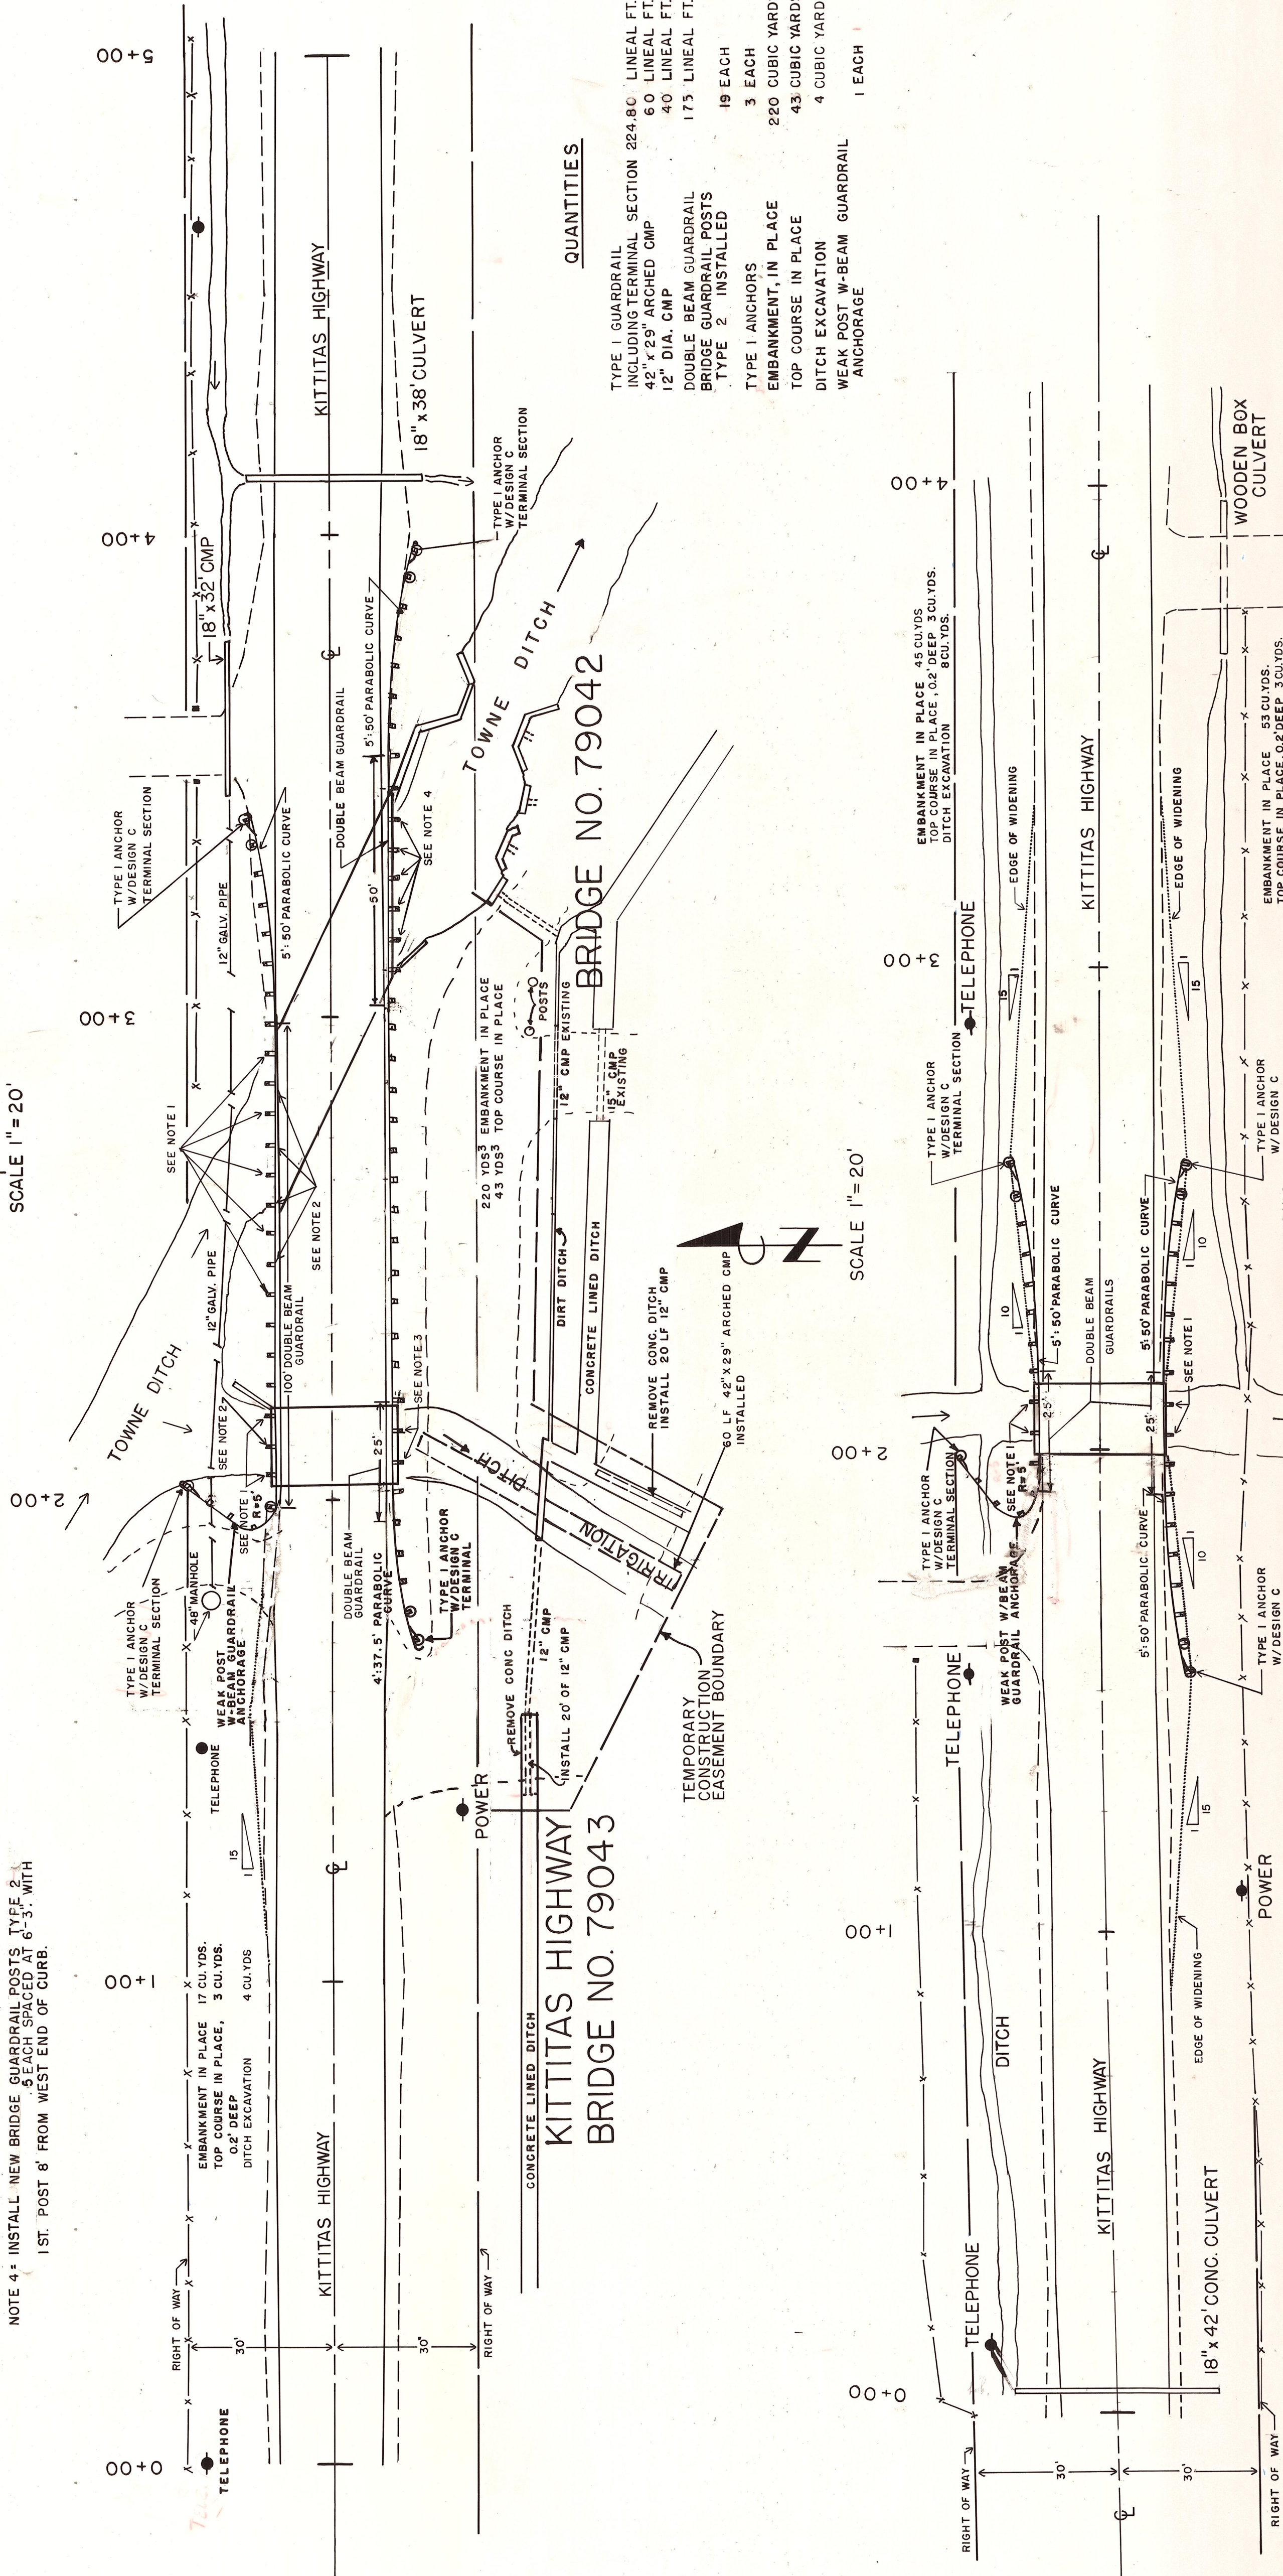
NOTE 4: INSTALL NEW BRIDGE GUARDRAIL POSTS TYPE 2 5 EACH SPACED AT 6'-3", WITH 1ST. POST 8' FROM WEST END OF CURB.

SCALE 1" = 20'

QUANTITIES

| | |
|---|---|
| TYPE 1 GUARDRAIL INCLUDING TERMINAL SECTION | 224.80 LINEAL FT. |
| 42" x 29" ARCHED CMP | 60 LINEAL FT. |
| 12" DIA. CMP | 40 LINEAL FT. |
| DOUBLE BEAM GUARDRAIL | 175 LINEAL FT. |
| BRIDGE GUARDRAIL POSTS TYPE 2 INSTALLED | 19 EACH |
| TYPE 1 ANCHORS | 3 EACH |
| EMBANKMENT, IN PLACE | 220 CUBIC YARD |
| TOP COURSE IN PLACE | 43 CUBIC YARD |
| DITCH EXCAVATION | 4 CUBIC YARD |
| WEAK POST W-BEAM GUARDRAIL ANCHORAGE | 1 EACH |

0+00 1+00 2+00 3+00 4+00 5+00

TELEPHONE
RIGHT OF WAY
30'
30'
RIGHT OF WAY
KITTITAS HIGHWAY
EMBANKMENT IN PLACE 17 CU. YDS. TOP COURSE IN PLACE, 0.2' DEEP 3 CU. YDS. DITCH EXCAVATION 4 CU. YDS
CONCRETE LINED DITCH
KITTITAS HIGHWAY BRIDGE NO. 79043
TELEPHONE
15 1
POWER
TYPE 1 ANCHOR W/DESIGN C TERMINAL SECTION
48" MANHOLE
WEAK POST W-BEAM GUARDRAIL ANCHORAGE
SEE NOTE 1 R=5'
DOUBLE BEAM GUARDRAIL
4':37.5' PARABOLIC CURVE
TYPE 1 ANCHOR W/DESIGN C TERMINAL
REMOVE CONC DITCH
12" CMP
INSTALL 20' OF 12" CMP
TEMPORARY CONSTRUCTION EASEMENT BOUNDARY
TOWNE DITCH
SEE NOTE 2
12" GALV. PIPE
100' DOUBLE BEAM GUARDRAIL
25'
SEE NOTE 3
IRRIGATION DITCH
SEE NOTE 1
SEE NOTE 2
220 YDS³ EMBANKMENT IN PLACE 43 YDS³ TOP COURSE IN PLACE
DIRT DITCH
CONCRETE LINED DITCH
REMOVE CONC. DITCH INSTALL 20 LF 12" CMP
60 LF 42"x29" ARCHED CMP INSTALLED
12" CMP EXISTING
15" CMP EXISTING
POSTS
BRIDGE NO. 79042
N
TYPE 1 ANCHOR W/DESIGN C TERMINAL SECTION
12" GALV. PIPE
5':50' PARABOLIC CURVE
50'
SEE NOTE 4
DOUBLE BEAM GUARDRAIL
5':50' PARABOLIC CURVE
18" x 32' CMP
TOWNE DITCH
TYPE 1 ANCHOR W/DESIGN C TERMINAL SECTION
18" x 38' CULVERT
KITTITAS HIGHWAY

SCALE 1" = 20'

0+00 1+00 2+00 3+00 4+00
RIGHT OF WAY
30'
30'
RIGHT OF WAY
TELEPHONE
18" x 42' CONC. CULVERT
KITTITAS HIGHWAY
DITCH
EDGE OF WIDENING
POWER
15 1
TELEPHONE
WEAK POST W/BEAM GUARDRAIL ANCHORAGE
TYPE 1 ANCHOR W/DESIGN C TERMINAL SECTION
SEE NOTE 1 R=5'
5':50' PARABOLIC CURVE
10 1
TYPE 1 ANCHOR W/DESIGN C
25'
25'
DOUBLE BEAM GUARDRAILS
5':50' PARABOLIC CURVE
SEE NOTE 1
10 1
TYPE 1 ANCHOR W/DESIGN C TERMINAL SECTION
TELEPHONE
15 1
TYPE 1 ANCHOR W/DESIGN C
EDGE OF WIDENING
EDGE OF WIDENING
KITTITAS HIGHWAY
EMBANKMENT IN PLACE 45 CU. YDS TOP COURSE IN PLACE, 0.2' DEEP 3 CU. YDS. DITCH EXCAVATION 8 CU. YDS.
EMBANKMENT IN PLACE 53 CU. YDS. TOP COURSE IN PLACE, 0.2' DEEP 3 CU. YDS.
WOODEN BOX CULVERT